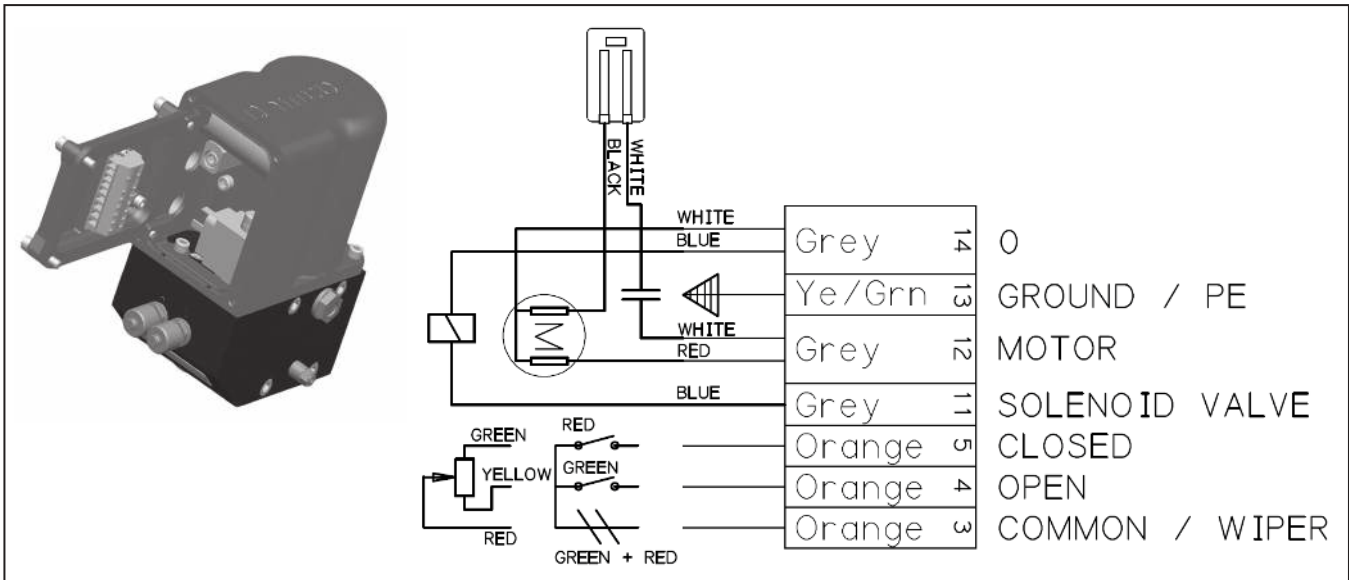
BLACK
WHITE
WHITE
BLUE
WHITE
RED
BLUE
RED
GREEN
GREEN
YELLOW
RED
GREEN + RED

| | | |
|---|---|---|
| Grey | 14 | 0 |
| Ye/Grn | 13 | GROUND / PE |
| Grey | 12 | MOTOR |
| Grey | 11 | SOLENOID VALVE |
| Orange | 5 | CLOSED |
| Orange | 4 | OPEN |
| Orange | 3 | COMMON / WIPER |